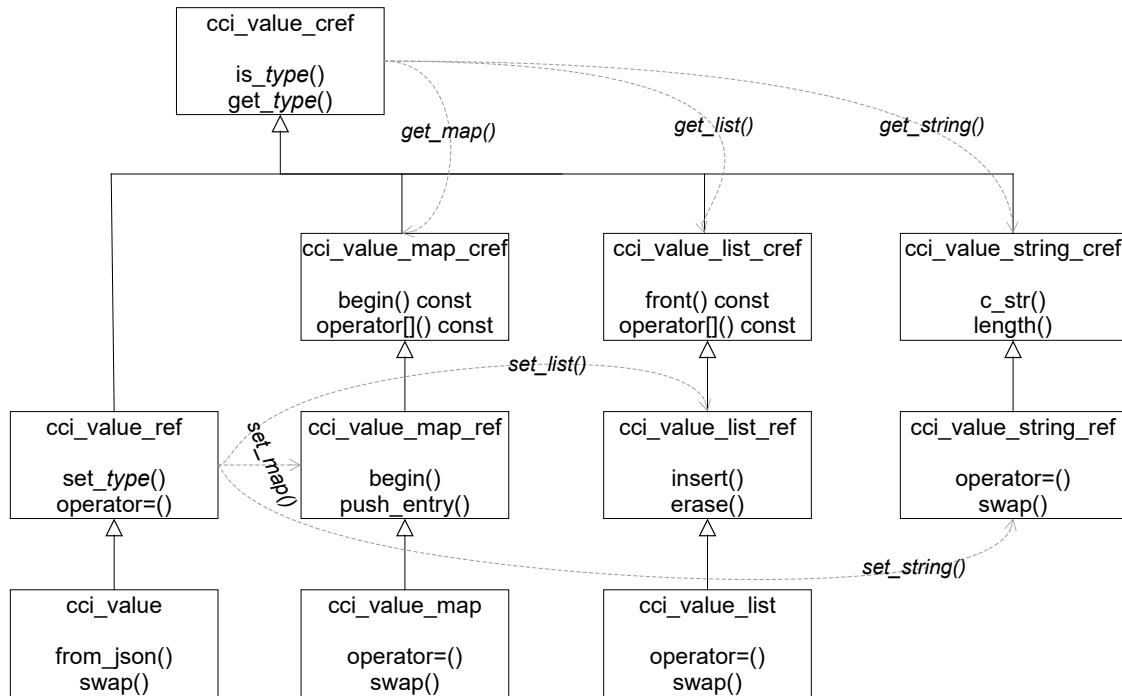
cci_value_cref

is_*type*()
get_*type*()

*get_map()*

*get_list()*

*get_string()*

cci_value_map_cref

begin() const
operator[]() const

cci_value_list_cref

front() const
operator[]() const

cci_value_string_cref

c_str()
length()

*set_list()*

cci_value_ref

set_*type*()
operator=()

*set_map()*

cci_value_map_ref

begin()
push_entry()

cci_value_list_ref

insert()
erase()

cci_value_string_ref

operator=()
swap()

*set_string()*

cci_value

from_json()
swap()

cci_value_map

operator=()
swap()

cci_value_list

operator=()
swap()